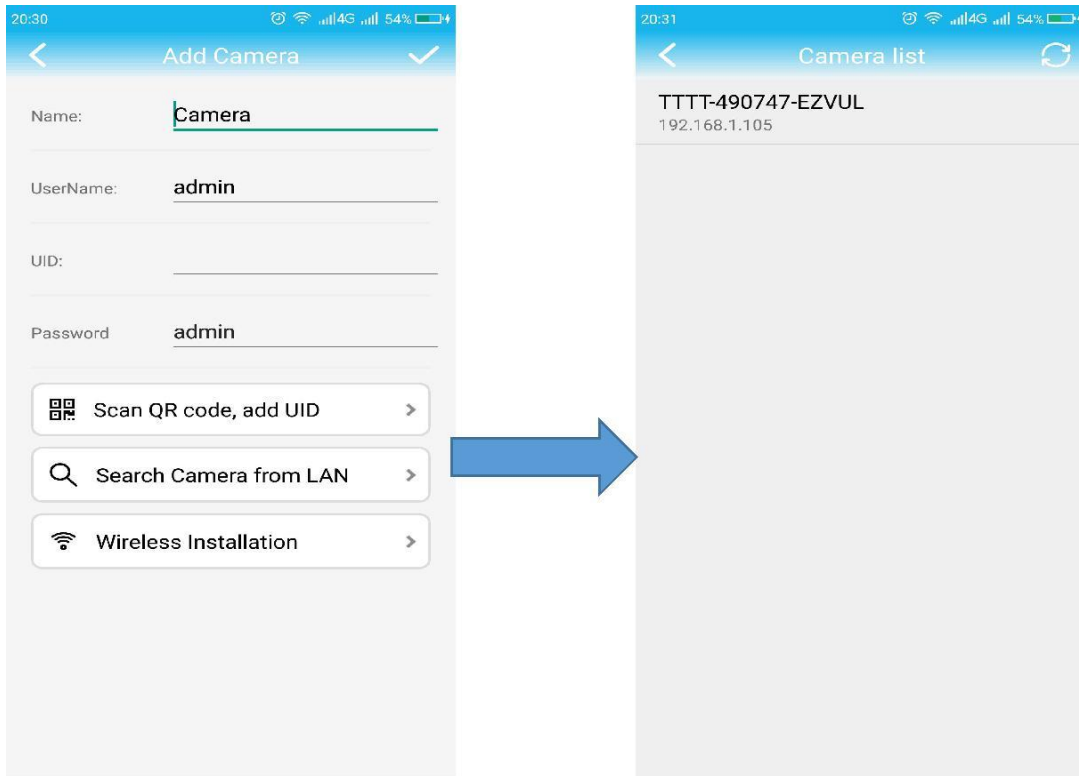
20:30 4G 54%

Add Camera

Name: Camera

UserName: admin

UID:

Password admin

Scan QR code, add UID >

Search Camera from LAN >

Wireless Installation >

20:31 4G 54%

Camera list

TTTT-490747-EZVUL
192.168.1.105